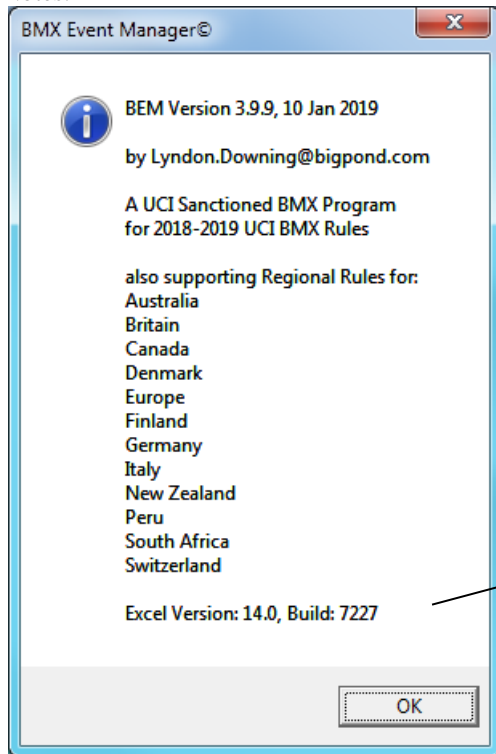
BMX Event Manager©

BEM Version 3.9.9, 10 Jan 2019

by Lyndon.Downing@bigpond.com

A UCI Sanctioned BMX Program for 2018-2019 UCI BMX Rules

also supporting Regional Rules for:
Australia
Britain
Canada
Denmark
Europe
Finland
Germany
Italy
New Zealand
Peru
South Africa
Switzerland

Excel Version: 14.0, Build: 7227

OK